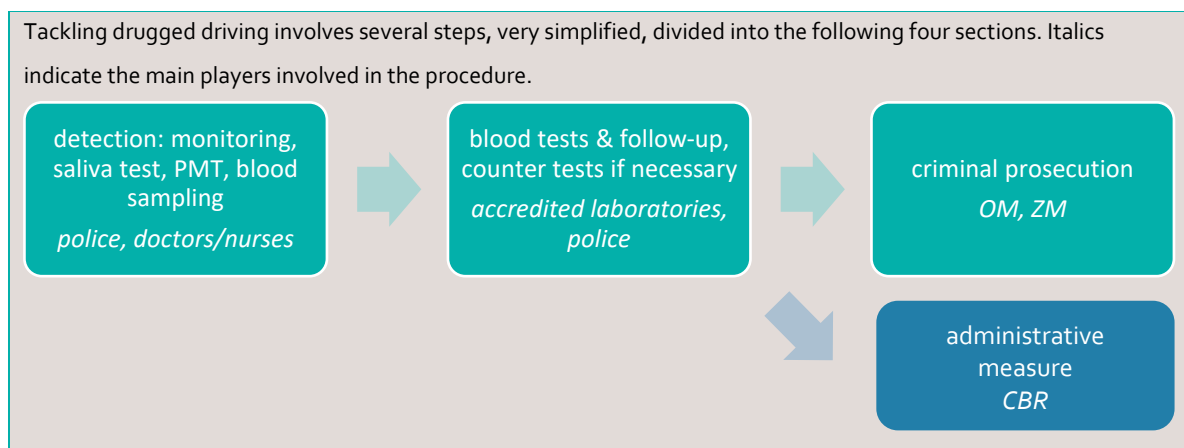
Tackling drugged driving involves several steps, very simplified, divided into the following four sections. Italics indicate the main players involved in the procedure.

detection: monitoring, saliva test, PMT, blood sampling
*police, doctors/nurses*

blood tests & follow-up, counter tests if necessary
*accredited laboratories, police*

criminal prosecution
*OM, ZM*

administrative measure
*CBR*